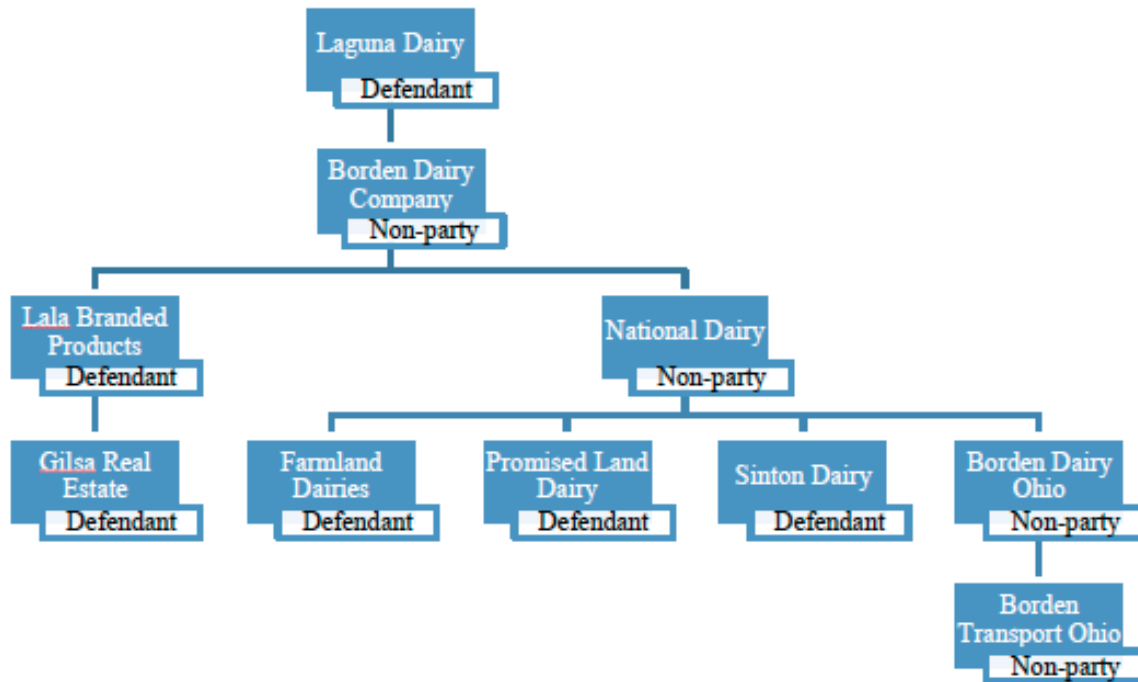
Laguna Dairy
Defendant

Borden Dairy Company
Non-party

Lala Branded Products
Defendant

National Dairy
Non-party

Gilsa Real Estate
Defendant

Farmland Dairies
Defendant

Promised Land Dairy
Defendant

Sinton Dairy
Defendant

Borden Dairy Ohio
Non-party

Borden Transport Ohio
Non-party